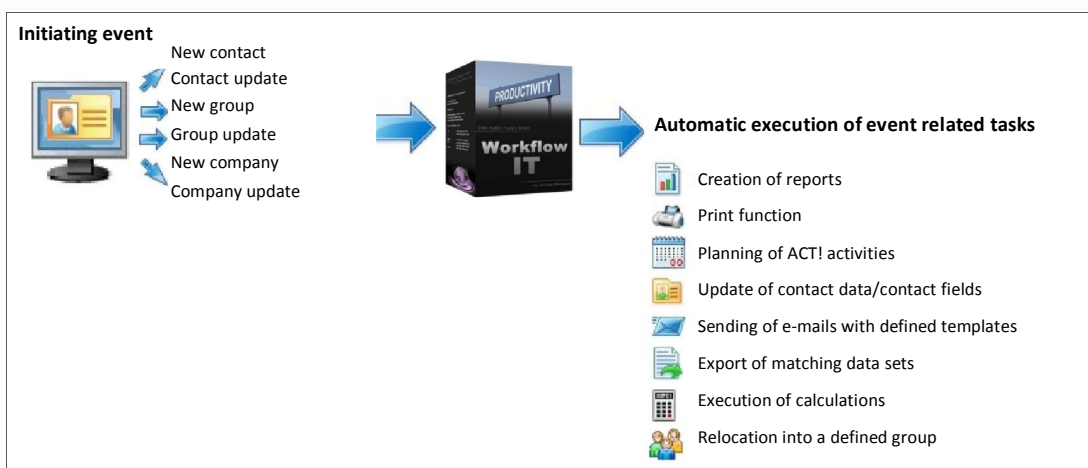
Initiating event

New contact
Contact update
New group
Group update
New company
Company update

PRODUCTIVITY
Workflow IT

Automatic execution of event related tasks

Creation of reports
Print function
Planning of ACT! activities
Update of contact data/contact fields
Sending of e-mails with defined templates
Export of matching data sets
Execution of calculations
Relocation into a defined group